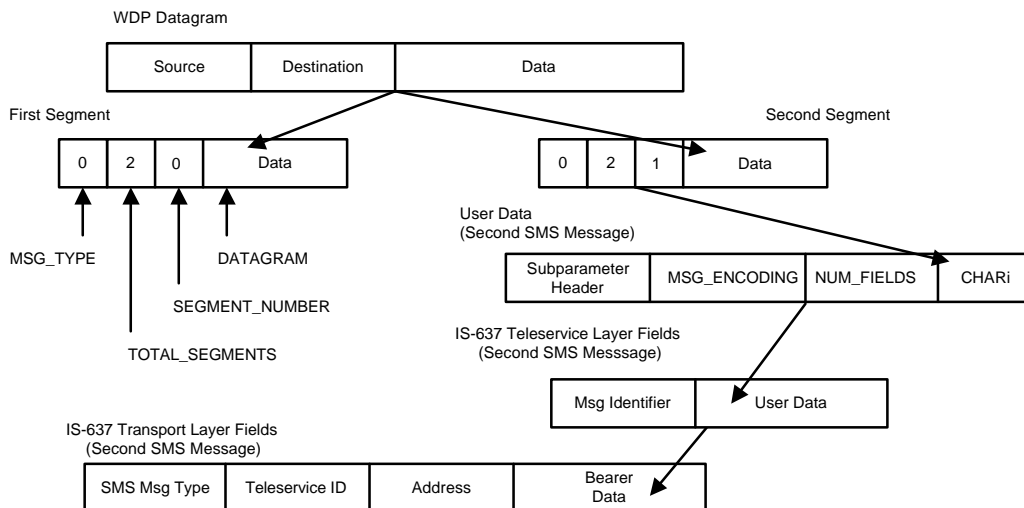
WDP Datagram

| Source | Destination | Data |
|---|---|---|

First Segment

| 0 | 2 | 0 | Data |
|---|---|---|---|

MSG_TYPE

TOTAL_SEGMENTS

SEGMENT_NUMBER

DATAGRAM

Second Segment

| 0 | 2 | 1 | Data |
|---|---|---|---|

User Data (Second SMS Message)

| Subparameter Header | MSG_ENCODING | NUM_FIELDS | CHARi |
|---|---|---|---|

IS-637 Teleservice Layer Fields (Second SMS Messsage)

| Msg Identifier | User Data |
|---|---|

IS-637 Transport Layer Fields (Second SMS Message)

| SMS Msg Type | Teleservice ID | Address | Bearer Data |
|---|---|---|---|